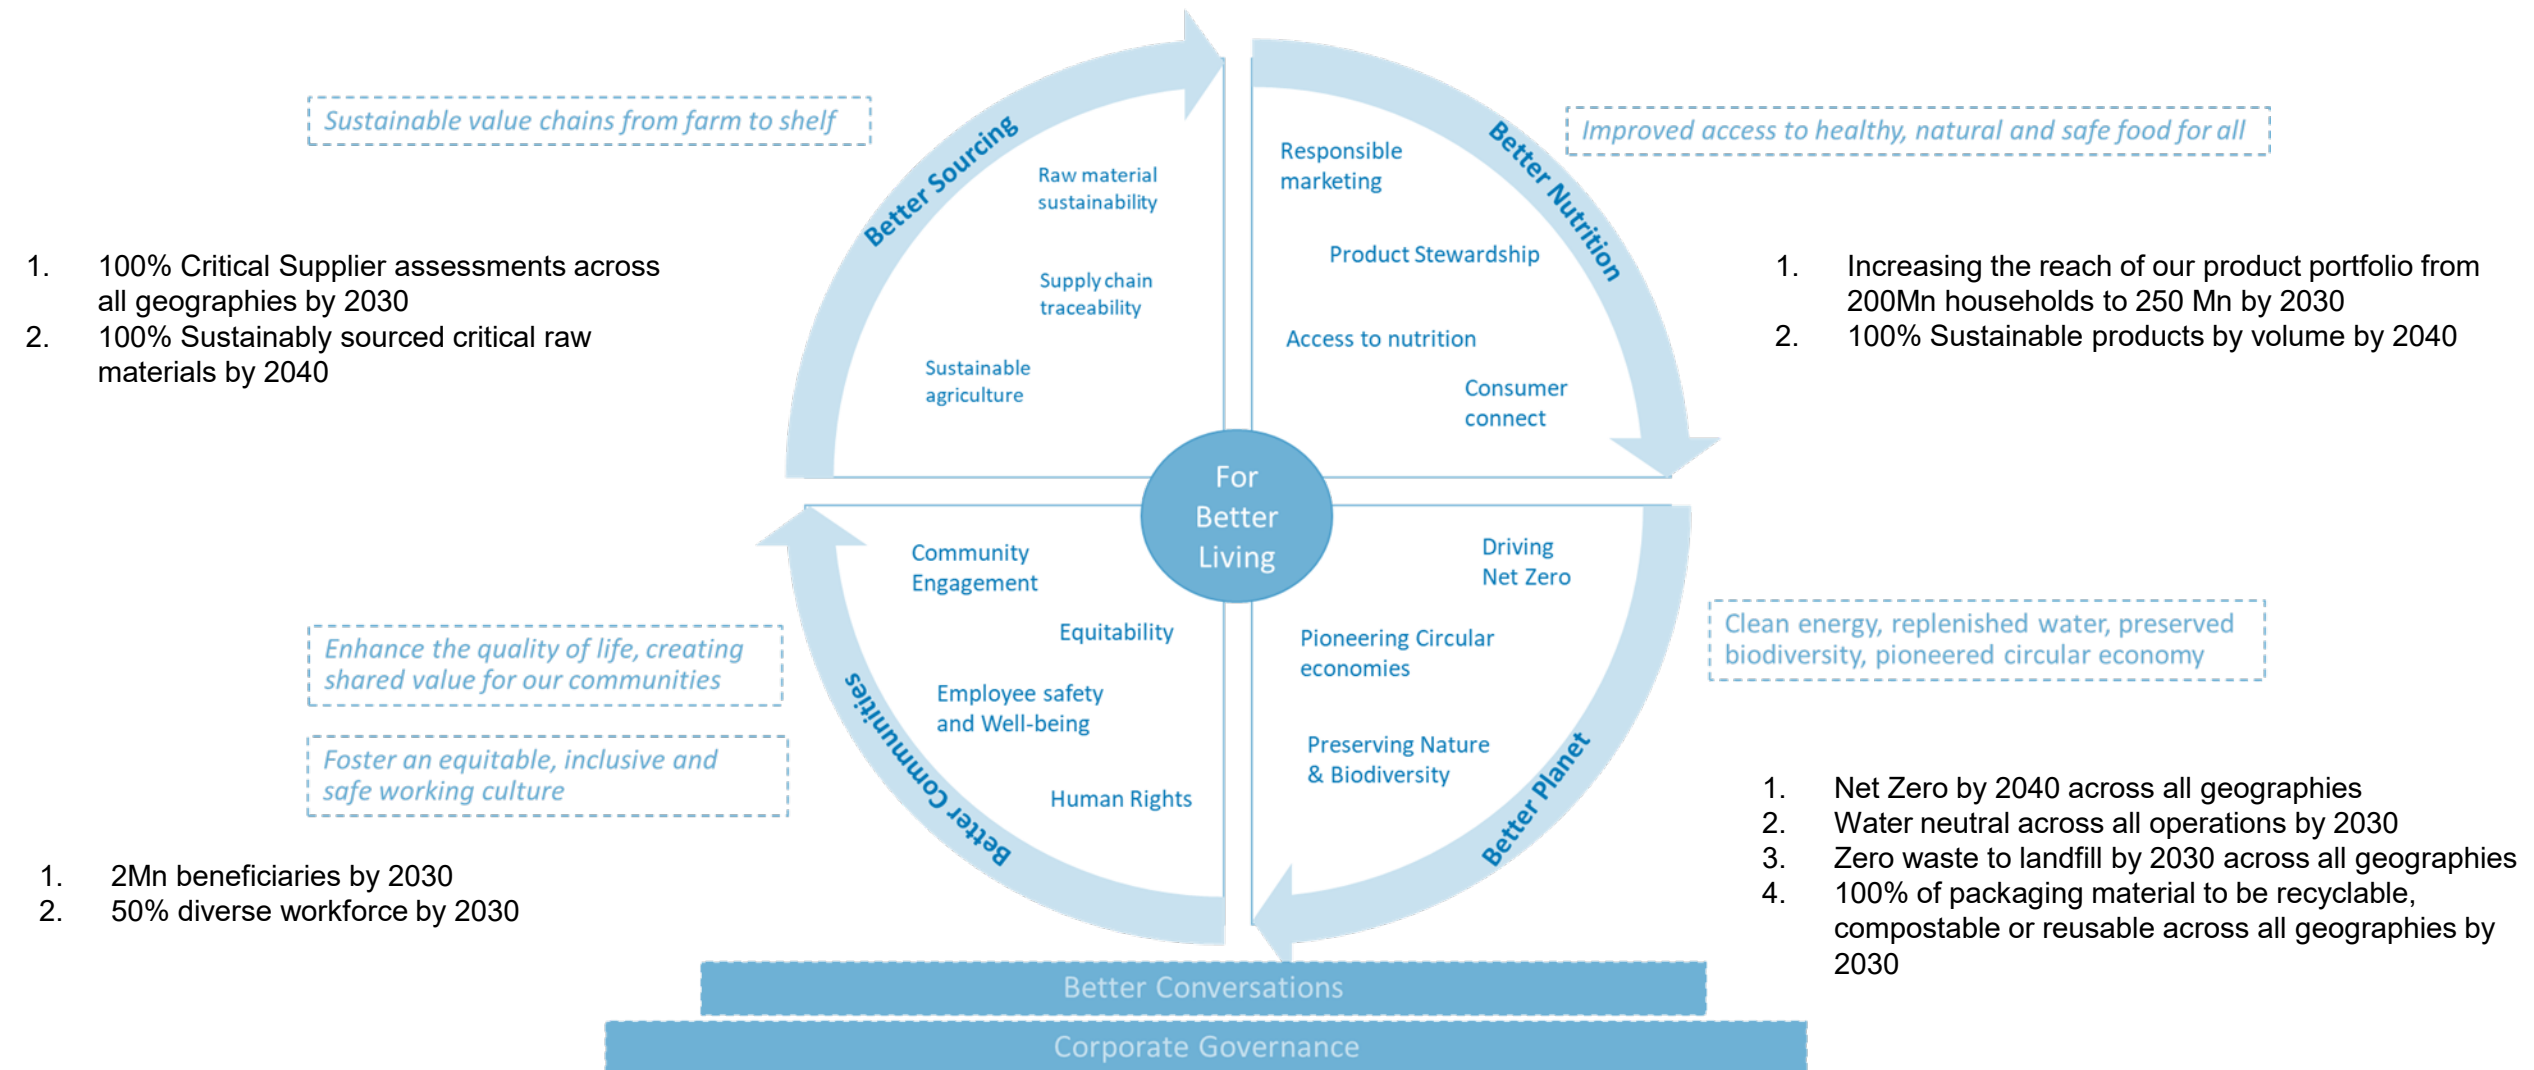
Sustainable value chains from farm to shelf

1. 100% Critical Supplier assessments across all geographies by 2030
2. 100% Sustainably sourced critical raw materials by 2040

Better Sourcing

Raw material sustainability

Supply chain traceability

Sustainable agriculture

Better Nutrition

Responsible marketing

Product Stewardship

Access to nutrition

Consumer connect

Improved access to healthy, natural and safe food for all

1. Increasing the reach of our product portfolio from 200Mn households to 250 Mn by 2030
2. 100% Sustainable products by volume by 2040

For Better Living

Community Engagement

Equitability

Employee safety and Well-being

Human Rights

Better Communities

Enhance the quality of life, creating shared value for our communities

Foster an equitable, inclusive and safe working culture

1. 2Mn beneficiaries by 2030
2. 50% diverse workforce by 2030

Driving Net Zero

Pioneering Circular economies

Preserving Nature & Biodiversity

Better Planet

Clean energy, replenished water, preserved biodiversity, pioneered circular economy

1. Net Zero by 2040 across all geographies
2. Water neutral across all operations by 2030
3. Zero waste to landfill by 2030 across all geographies
4. 100% of packaging material to be recyclable, compostable or reusable across all geographies by 2030

Better Conversations

Corporate Governance